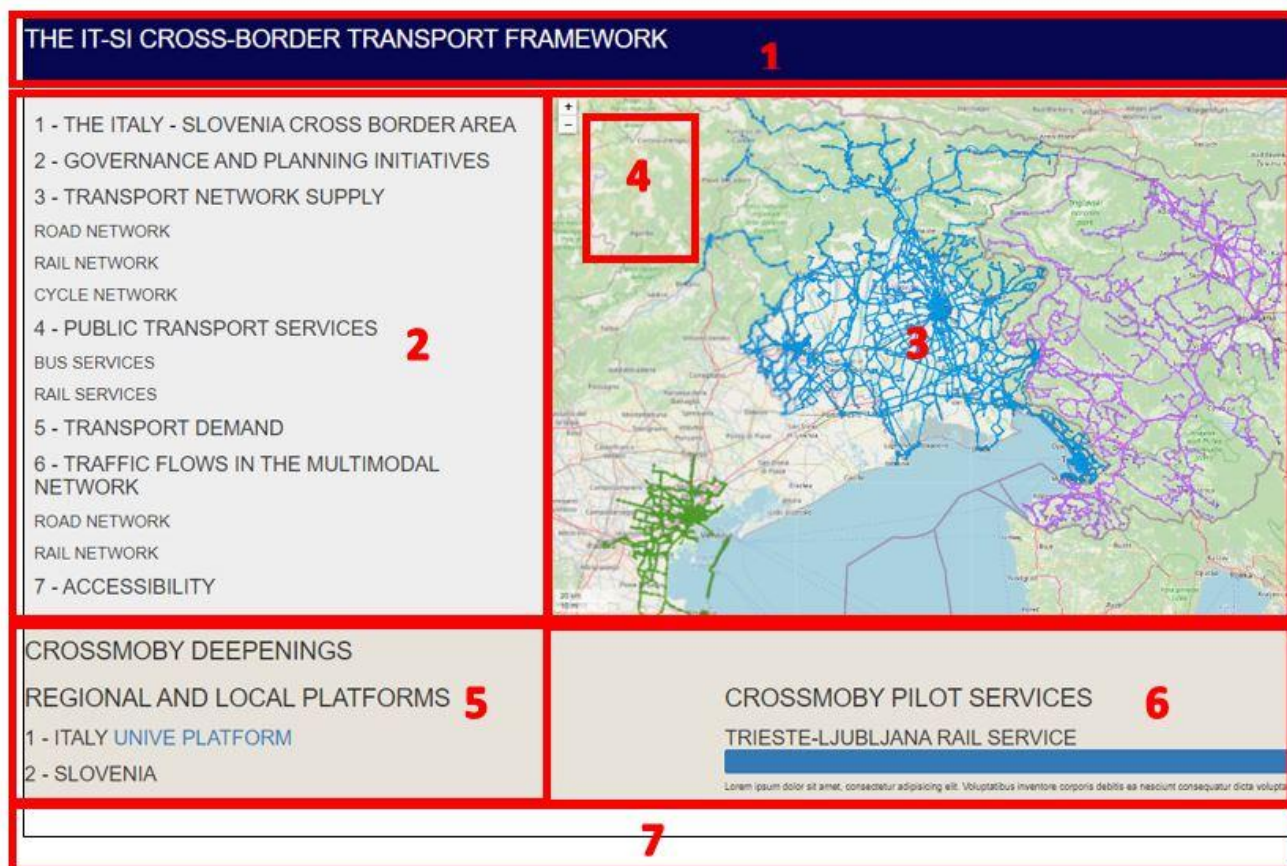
THE IT-SI CROSS-BORDER TRANSPORT FRAMEWORK

1

1 - THE ITALY - SLOVENIA CROSS BORDER AREA
2 - GOVERNANCE AND PLANNING INITIATIVES
3 - TRANSPORT NETWORK SUPPLY
ROAD NETWORK
RAIL NETWORK
CYCLE NETWORK
4 - PUBLIC TRANSPORT SERVICES
BUS SERVICES
RAIL SERVICES
5 - TRANSPORT DEMAND
6 - TRAFFIC FLOWS IN THE MULTIMODAL NETWORK
ROAD NETWORK
RAIL NETWORK
7 - ACCESSIBILITY

2

+
−

4

3

CROSSMOBY DEEPENINGS
REGIONAL AND LOCAL PLATFORMS
1 - ITALY UNIVE PLATFORM
2 - SLOVENIA

5

CROSSMOBY PILOT SERVICES
TRIESTE-LJUBLJANA RAIL SERVICE
Lorem ipsum dolor sit amet, consectetur adipisicing elit. Voluptatibus inventore corporis debitis ea nesciunt consequatur dicta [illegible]

6

7